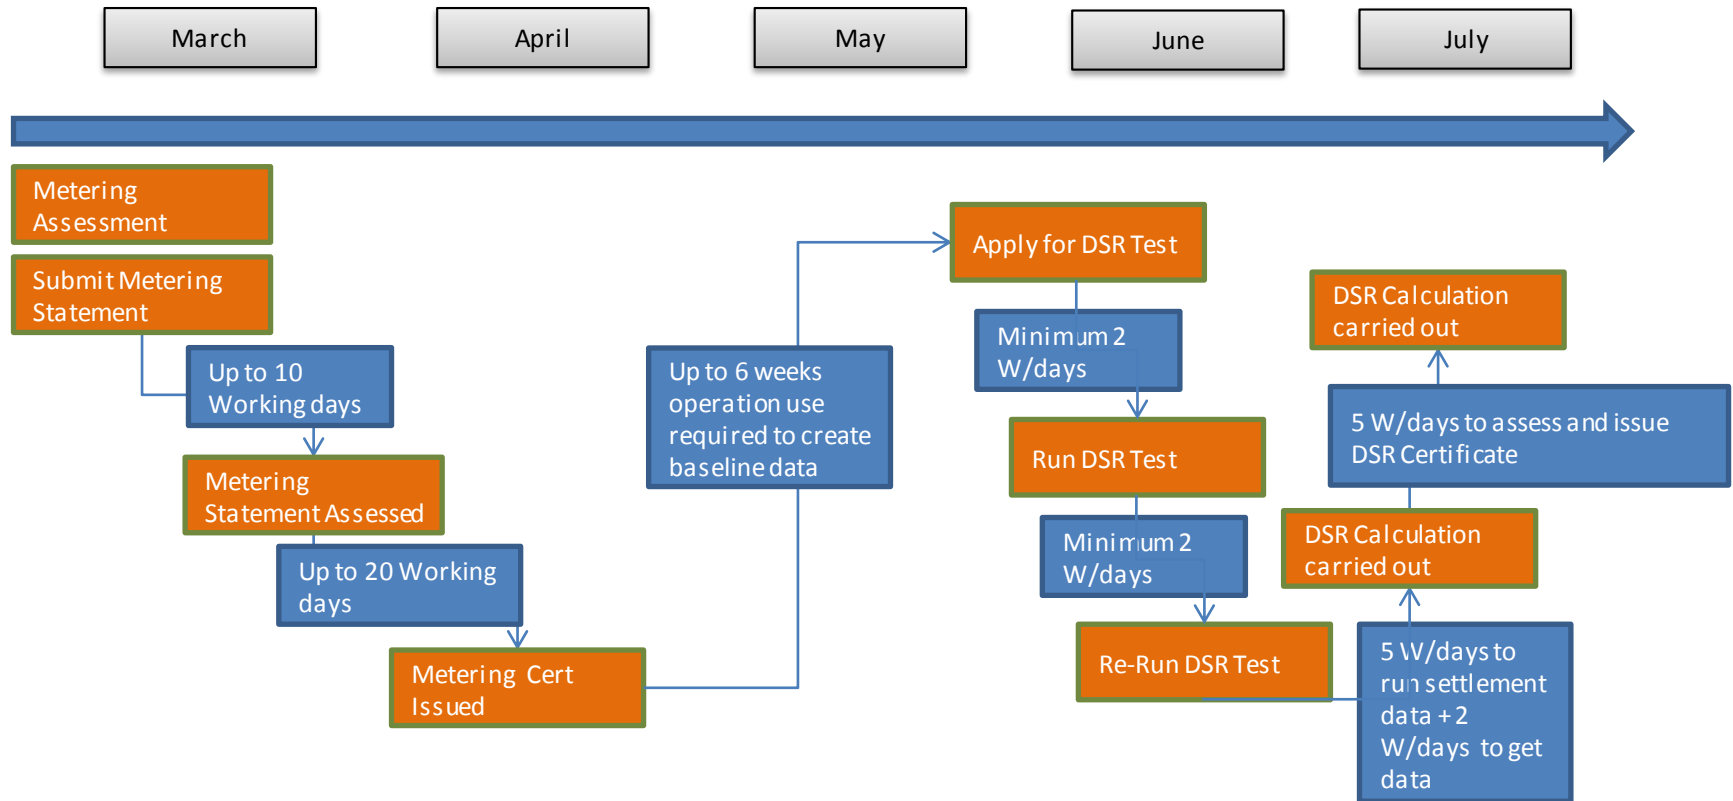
March

April

May

June

July

Metering Assessment

Submit Metering Statement

Up to 10 Working days

Metering Statement Assessed

Up to 20 Working days

Metering Cert Issued

Up to 6 weeks operation use required to create baseline data

Apply for DSR Test

Minimum 2 W/days

Run DSR Test

Minimum 2 W/days

Re-Run DSR Test

DSR Calculation carried out

5 W/days to assess and issue DSR Certificate

DSR Calculation carried out

5 W/days to run settlement data + 2 W/days to get data